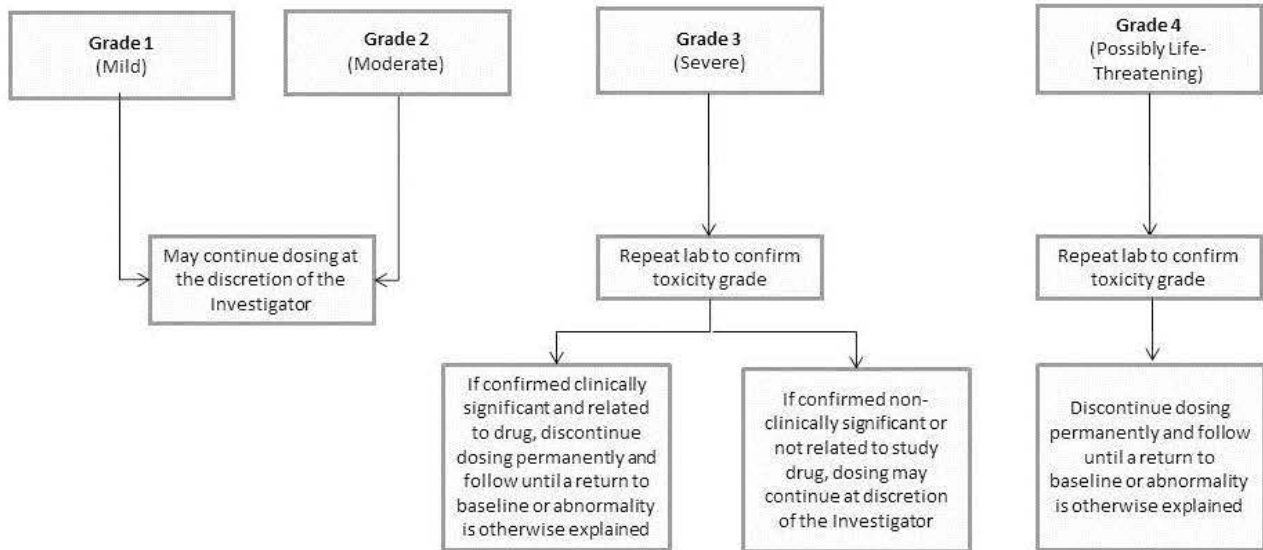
Grade 1
(Mild)

Grade 2
(Moderate)

Grade 3
(Severe)

Grade 4
(Possibly Life-Threatening)

May continue dosing at the discretion of the Investigator

Repeat lab to confirm toxicity grade

Repeat lab to confirm toxicity grade

If confirmed clinically significant and related to drug, discontinue dosing permanently and follow until a return to baseline or abnormality is otherwise explained

If confirmed non-clinically significant or not related to study drug, dosing may continue at discretion of the Investigator

Discontinue dosing permanently and follow until a return to baseline or abnormality is otherwise explained